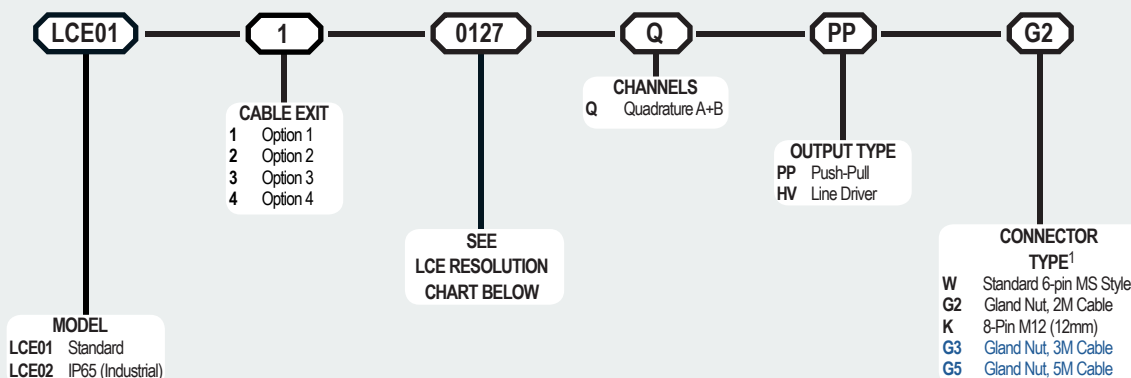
LCE01 1 0127 Q PP G2

CABLE EXIT
1 Option 1
2 Option 2
3 Option 3
4 Option 4

SEE LCE RESOLUTION CHART BELOW

CHANNELS
Q Quadrature A+B

OUTPUT TYPE
PP Push-Pull
HV Line Driver

CONNECTOR TYPE$^1$
W Standard 6-pin MS Style
G2 Gland Nut, 2M Cable
K 8-Pin M12 (12mm)
G3 Gland Nut, 3M Cable
G5 Gland Nut, 5M Cable

MODEL
LCE01 Standard
LCE02 IP65 (Industrial)